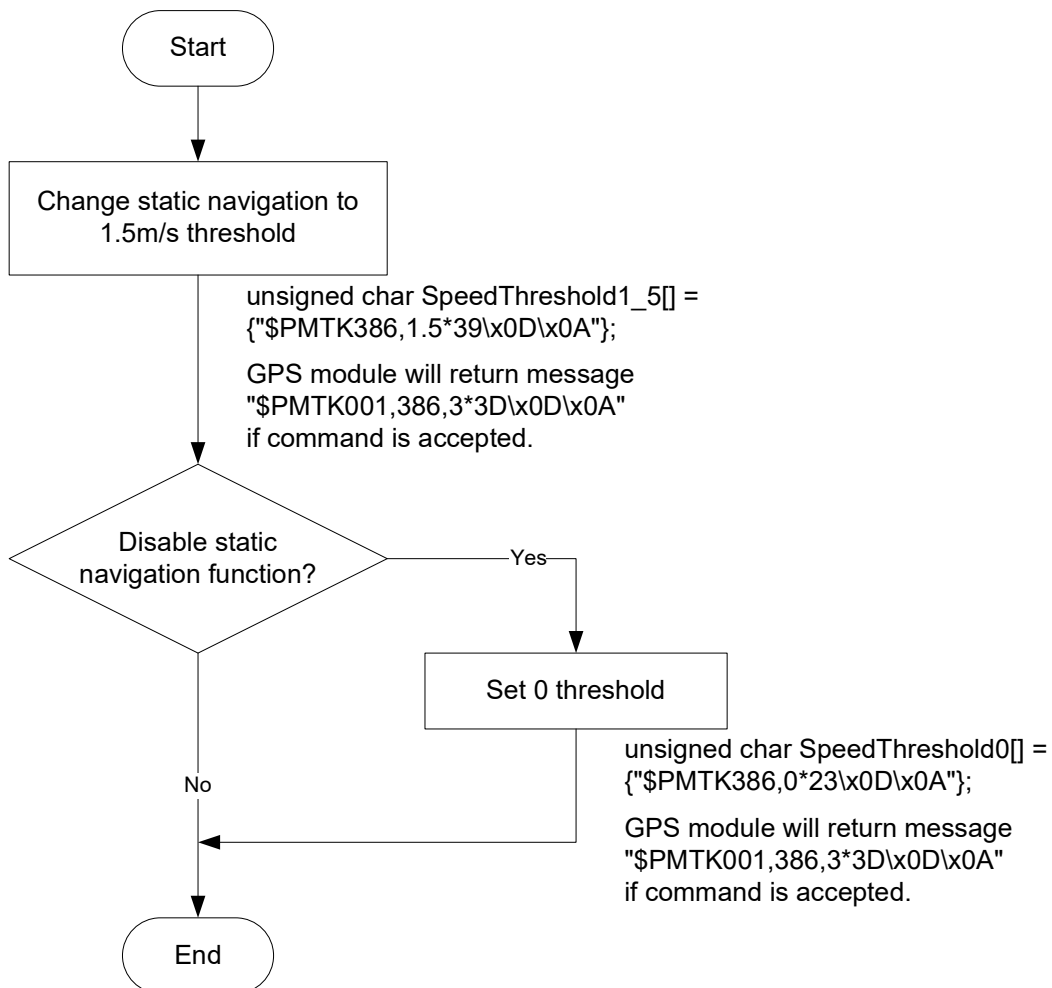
Start

Change static navigation to 1.5m/s threshold

unsigned char SpeedThreshold1_5[] = {"\$PMTK386,1.5*39\x0D\x0A"};

GPS module will return message "\$PMTK001,386,3*3D\x0D\x0A" if command is accepted.

Disable static navigation function?

Yes

Set 0 threshold

unsigned char SpeedThreshold0[] = {"\$PMTK386,0*23\x0D\x0A"};

GPS module will return message "\$PMTK001,386,3*3D\x0D\x0A" if command is accepted.

No

End